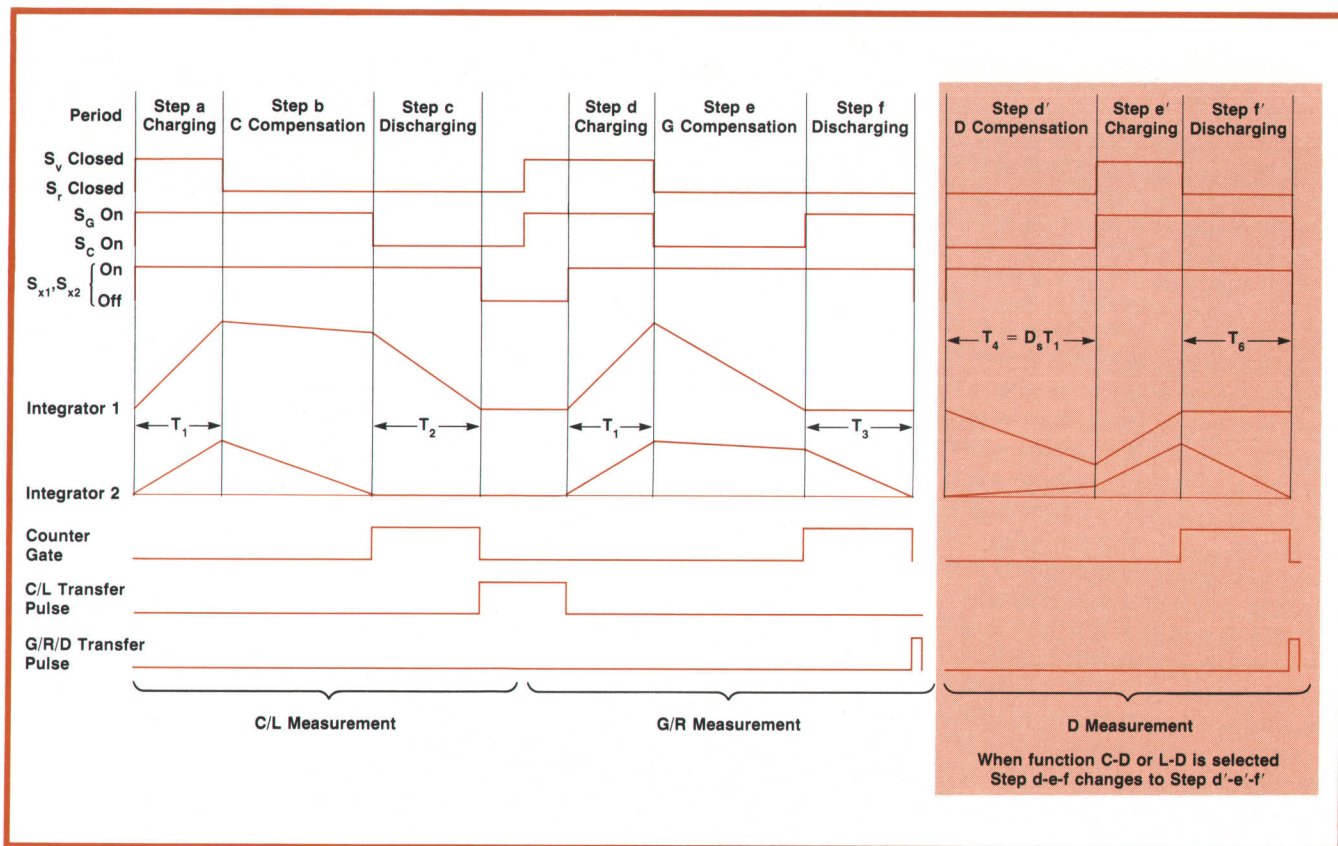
Period

Step a Charging

Step b C Compensation

Step c Discharging

Step d Charging

Step e G Compensation

Step f Discharging

Step d′ D Compensation

Step e′ Charging

Step f′ Discharging

$S_v$ Closed

$S_r$ Closed

$S_G$ On

$S_C$ On

$S_{x1}, S_{x2}$ On Off

$T_4 = D_sT_1$

$T_6$

Integrator 1

$T_1$

$T_2$

$T_1$

$T_3$

Integrator 2

Counter Gate

C/L Transfer Pulse

G/R/D Transfer Pulse

C/L Measurement

G/R Measurement

D Measurement

When function C-D or L-D is selected Step d-e-f changes to Step d′-e′-f′